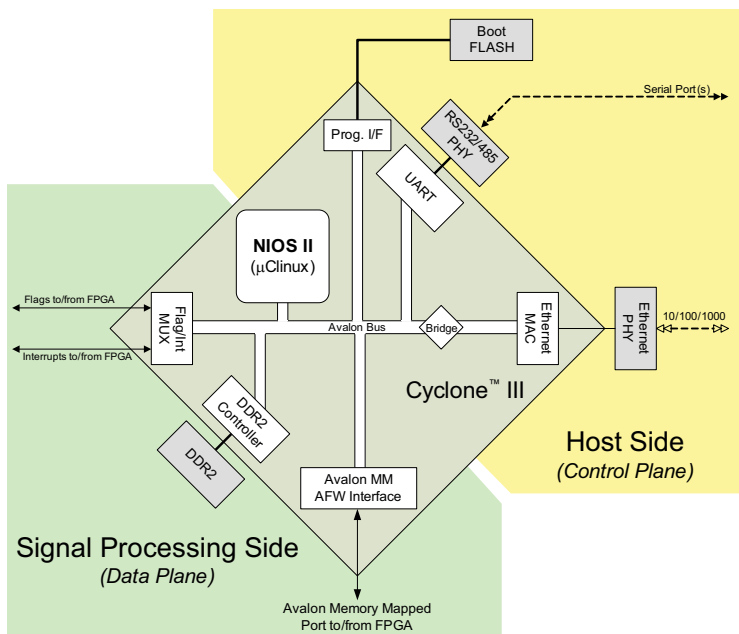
Boot FLASH

Serial Port(s)

RS232/485 PHY

Prog. I/F

UART

NIOS II
($\mu$Clinux)

Flags to/from FPGA

Interrupts to/from FPGA

Flag/Int MUX

Avalon Bus

Bridge

Ethernet MAC

Ethernet PHY

10/100/1000

Cyclone™ III

DDR2 Controller

DDR2

Avalon MM AFW Interface

Host Side
(Control Plane)

Signal Processing Side
(Data Plane)

Avalon Memory Mapped Port to/from FPGA